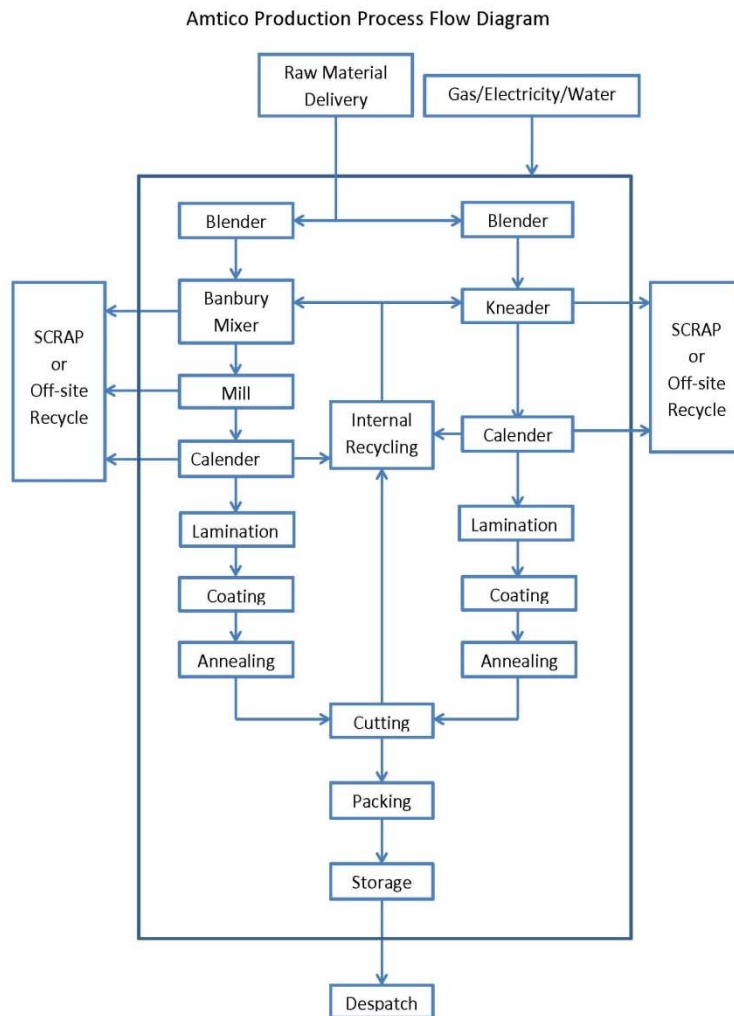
Amtico Production Process Flow Diagram

Raw Material Delivery

Gas/Electricity/Water

Blender

Blender

SCRAP or Off-site Recycle

Banbury Mixer

Kneader

SCRAP or Off-site Recycle

Mill

Internal Recycling

Calender

Calender

Lamination

Lamination

Coating

Coating

Annealing

Annealing

Cutting

Packing

Storage

Despatch